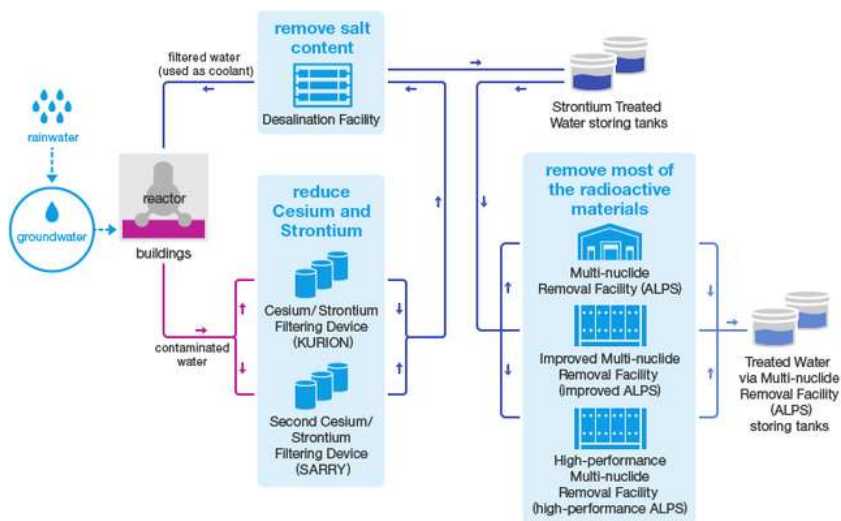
remove salt content

filtered water (used as coolant)

Desalination Facility

Strontium Treated Water storing tanks

rainwater

groundwater

reactor

buildings

reduce Cesium and Strontium

Cesium/ Strontium Filtering Device (KURION)

contaminated water

Second Cesium/ Strontium Filtering Device (SARRY)

remove most of the radioactive materials

Multi-nuclide Removal Facility (ALPS)

Improved Multi-nuclide Removal Facility (improved ALPS)

High-performance Multi-nuclide Removal Facility (high-performance ALPS)

Treated Water via Multi-nuclide Removal Facility (ALPS) storing tanks